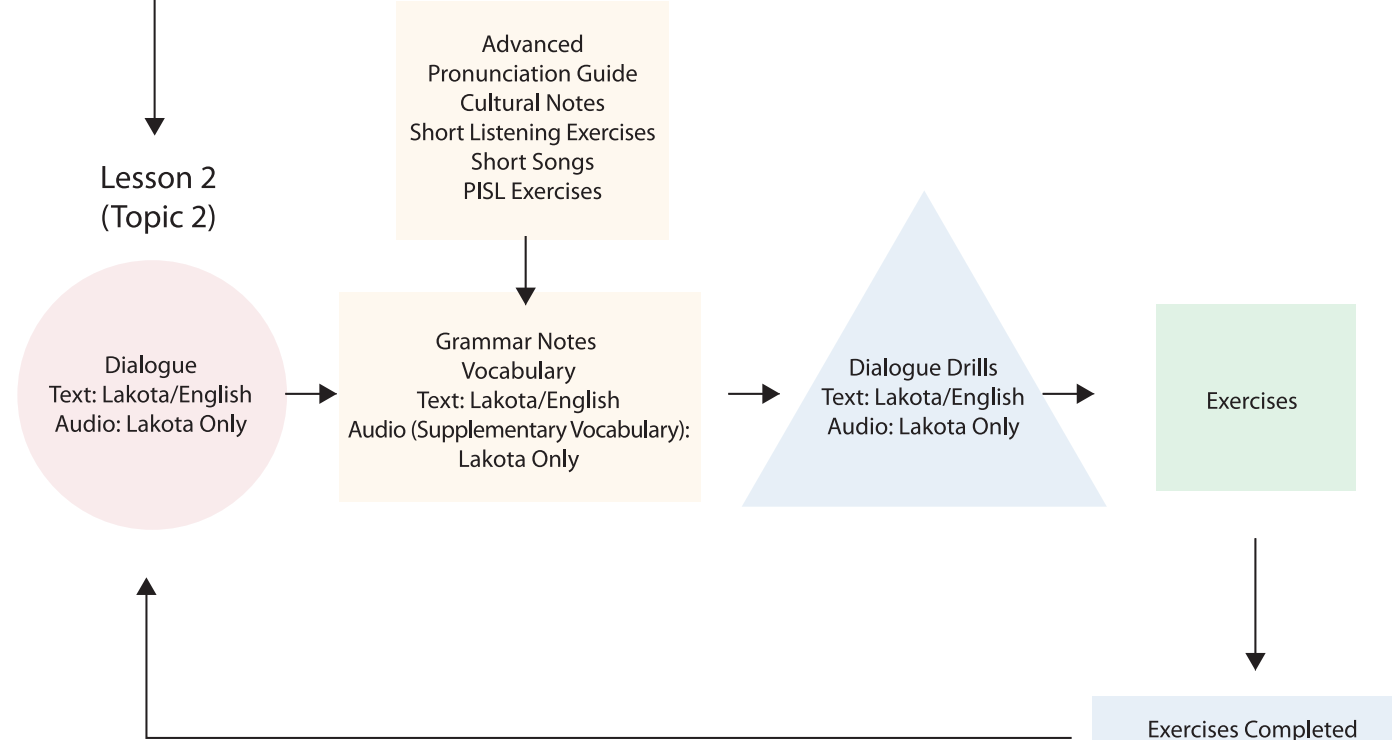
Advanced
Pronunciation Guide
Cultural Notes
Short Listening Exercises
Short Songs
PISL Exercises

Lesson 2
(Topic 2)

Dialogue
Text: Lakota/English
Audio: Lakota Only

Grammar Notes
Vocabulary
Text: Lakota/English
Audio (Supplementary Vocabulary):
Lakota Only

Dialogue Drills
Text: Lakota/English
Audio: Lakota Only

Exercises

Exercises Completed